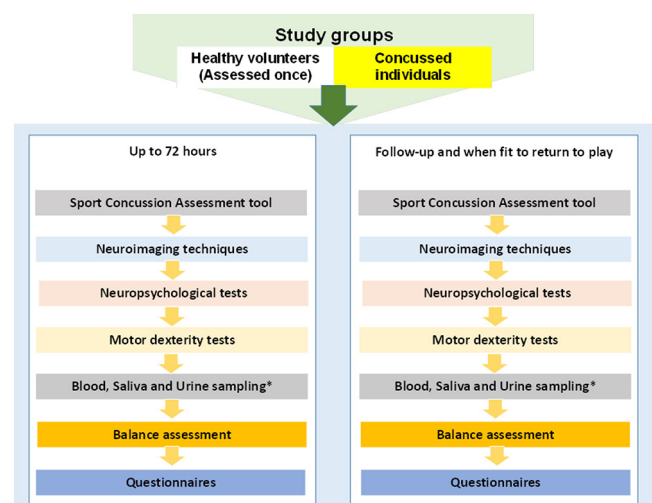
Study groups

Healthy volunteers (Assessed once)

Concussed individuals

Up to 72 hours

Sport Concussion Assessment tool

Neuroimaging techniques

Neuropsychological tests

Motor dexterity tests

Blood, Saliva and Urine sampling*

Balance assessment

Questionnaires

Follow-up and when fit to return to play

Sport Concussion Assessment tool

Neuroimaging techniques

Neuropsychological tests

Motor dexterity tests

Blood, Saliva and Urine sampling*

Balance assessment

Questionnaires